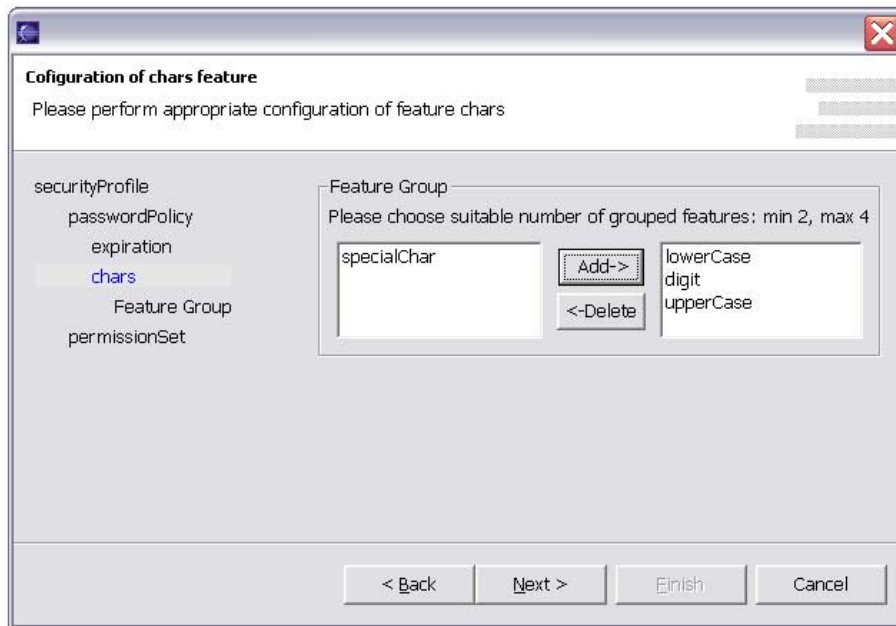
Cofiguration of chars feature

Please perform appropriate configuration of feature chars

securityProfile
passwordPolicy
expiration
chars
Feature Group
permissionSet

Feature Group

Please choose suitable number of grouped features: min 2, max 4

specialChar

Add->

<-Delete

lowerCase
digit
upperCase

< Back

Next >

Finish

Cancel